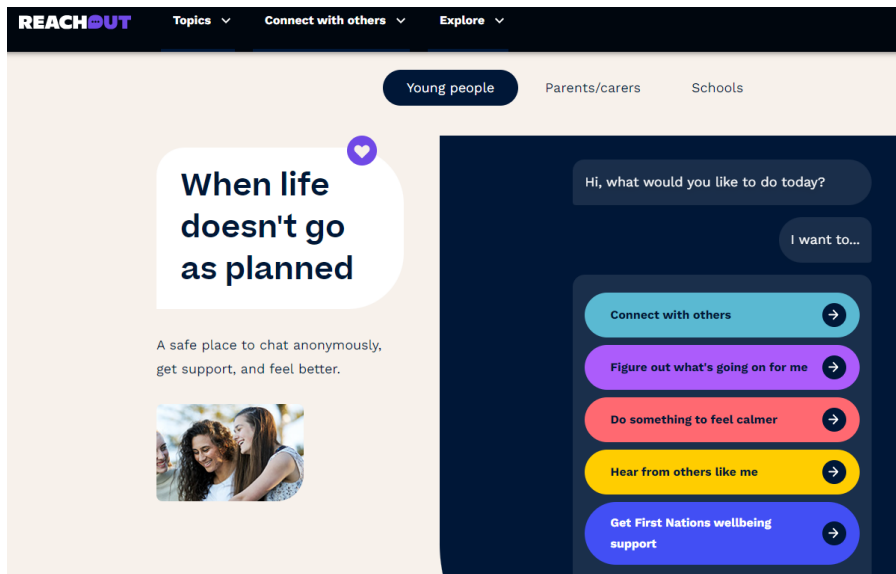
REACHOUT Topics Connect with others Explore

Young people Parents/carers Schools

When life doesn't go as planned

A safe place to chat anonymously, get support, and feel better.

Hi, what would you like to do today?

I want to...

Connect with others

Figure out what's going on for me

Do something to feel calmer

Hear from others like me

Get First Nations wellbeing support